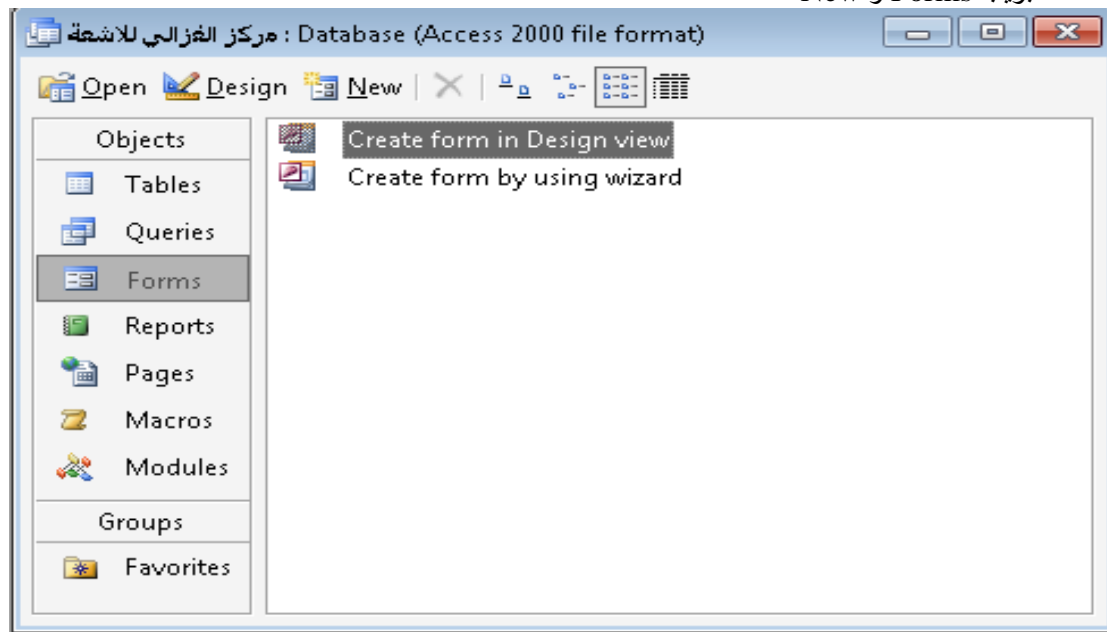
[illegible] New و Forms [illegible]

مركز الغزالي للاشعة : Database (Access 2000 file format)

Open Design New

Objects
Tables
Queries
Forms
Reports
Pages
Macros
Modules
Groups
Favorites

Create form in Design view
Create form by using wizard